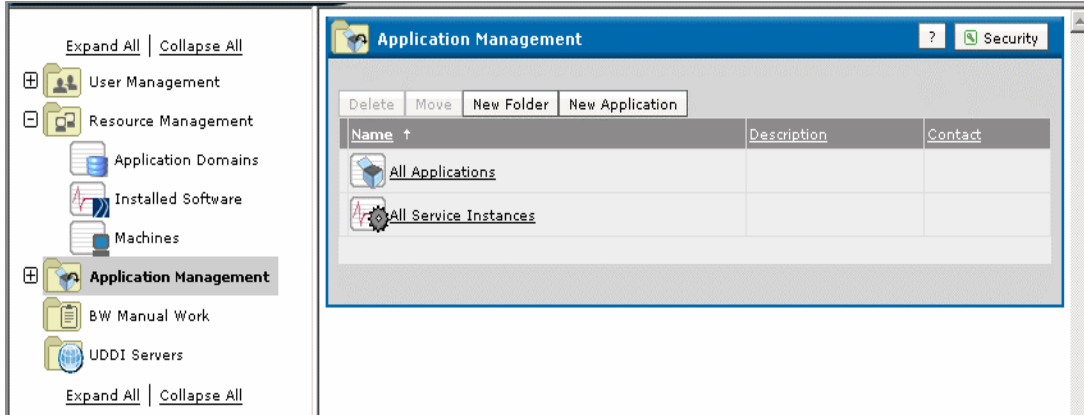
Expand All | Collapse All

User Management

Resource Management

Application Domains

Installed Software

Machines

Application Management

BW Manual Work

UDDI Servers

Expand All | Collapse All

Application Management

?

Security

Delete | Move | New Folder | New Application

| Name ↑ | Description | Contact |
|---|---|---|
| All Applications | | |
| All Service Instances | | |